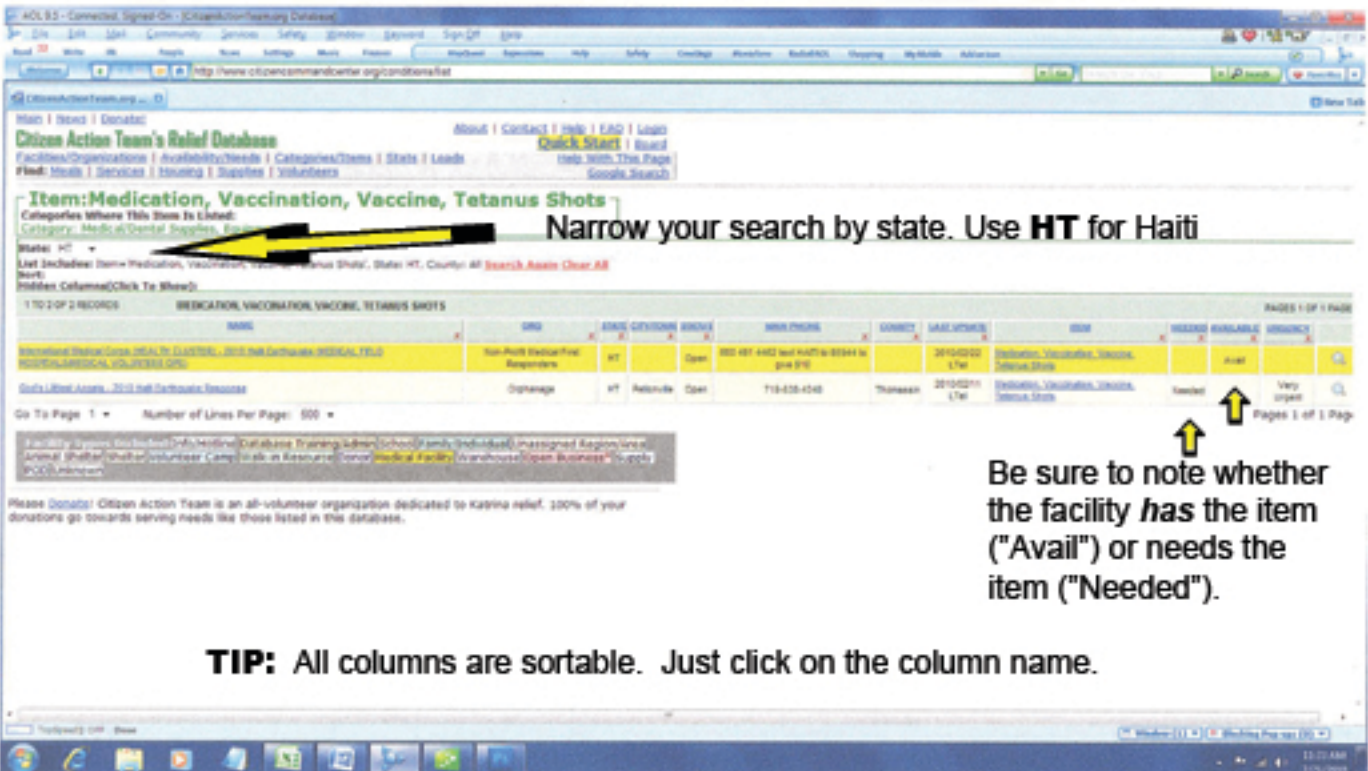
AOL 9.5 - Connected, Signed-On - [CitizenActionTeam.org Database]

File Edit Mail Community Services Safety Window Keyword Sign Off Help

http://www.citizencommandcenter.org/conditions/list

CitizenActionTeam.org ...

Main | News | Donate!

Citizen Action Team's Relief Database

About | Contact | Help | FAQ | Login

Quick Start | Board

Facilities/Organizations | Availability/Needs | Categories/Items | Stats | Leads

Help With This Page

Find: Meals | Services | Housing | Supplies | Volunteers

Google Search

Item:Medication, Vaccination, Vaccine, Tetanus Shots

Categories Where This Item Is Listed:

Category: Medical/Dental Supplies, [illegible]

State: HT

List Includes: Item=Medication, Vaccination, Vaccine, Tetanus Shots', State: HT, County: All Search Again Clear All

Sort:

Hidden Columns(Click To Show):

Narrow your search by state. Use **HT** for Haiti

1 TO 2 OF 2 RECORDS MEDICATION, VACCINATION, VACCINE, TETANUS SHOTS PAGES 1 OF 1 PAGE

| NAME | ORG | STATE | CITY/TOWN | STATUS | MAIN PHONE | COUNTY | LAST UPDATE | ITEM | NEEDED | AVAILABLE | URGENCY |
|---|---|---|---|---|---|---|---|---|---|---|---|
| International Medical Corps (HEALTH CLUSTER) - 2010 Haiti Earthquake (MEDICAL FIELD HOSPITAL/MEDICAL VOLUNTEER OPS) | Non-Profit Medical/First Responders | HT | | Open | 800 481 4462 text HAITI to 85944 to give $10 | | 2010/02/02 | Medication, Vaccination, Vaccine, Tetanus Shots | | Avail | |
| God's Littlest Angels - 2010 Haiti Earthquake Response | Orphanage | HT | Petionville | Open | 719-635-4548 | Thomason | 2010/02/11 | Medication, Vaccination, Vaccine, Tetanus Shots | Needed | | Very urgent |

Go To Page 1 Number of Lines Per Page: 500

Pages 1 of 1 Page

Facility Types Included: Info/Hotline Database Training Admin School Family/Individual Unassigned Region/Area Animal Shelter Shelter Volunteer Camp Walk-in Resource Donor Medical Facility Warehouse Open Business* Supply POD Unknown

Please Donate! Citizen Action Team is an all-volunteer organization dedicated to Katrina relief. 100% of your donations go towards serving needs like those listed in this database.

Be sure to note whether the facility *has* the item ("Avail") or needs the item ("Needed").

**TIP:** All columns are sortable. Just click on the column name.